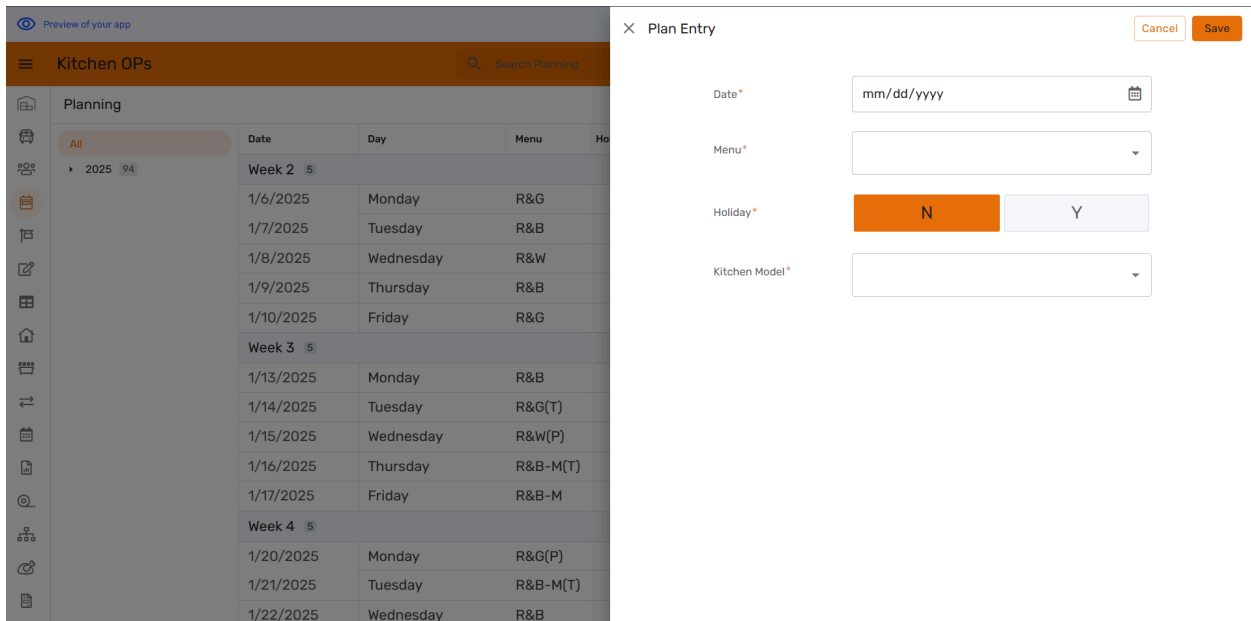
Preview of your app

Kitchen OPs

Search Planning

Planning

All

2025 94

| Date | Day | Menu | Ho |
|---|---|---|---|
| Week 2 5 | | | |
| 1/6/2025 | Monday | R&G | |
| 1/7/2025 | Tuesday | R&B | |
| 1/8/2025 | Wednesday | R&W | |
| 1/9/2025 | Thursday | R&B | |
| 1/10/2025 | Friday | R&G | |
| Week 3 5 | | | |
| 1/13/2025 | Monday | R&B | |
| 1/14/2025 | Tuesday | R&G(T) | |
| 1/15/2025 | Wednesday | R&W(P) | |
| 1/16/2025 | Thursday | R&B-M(T) | |
| 1/17/2025 | Friday | R&B-M | |
| Week 4 5 | | | |
| 1/20/2025 | Monday | R&G(P) | |
| 1/21/2025 | Tuesday | R&B-M(T) | |
| 1/22/2025 | Wednesday | R&B | |

Plan Entry

Cancel Save

Date*
mm/dd/yyyy

Menu*

Holiday*
N Y

Kitchen Model*